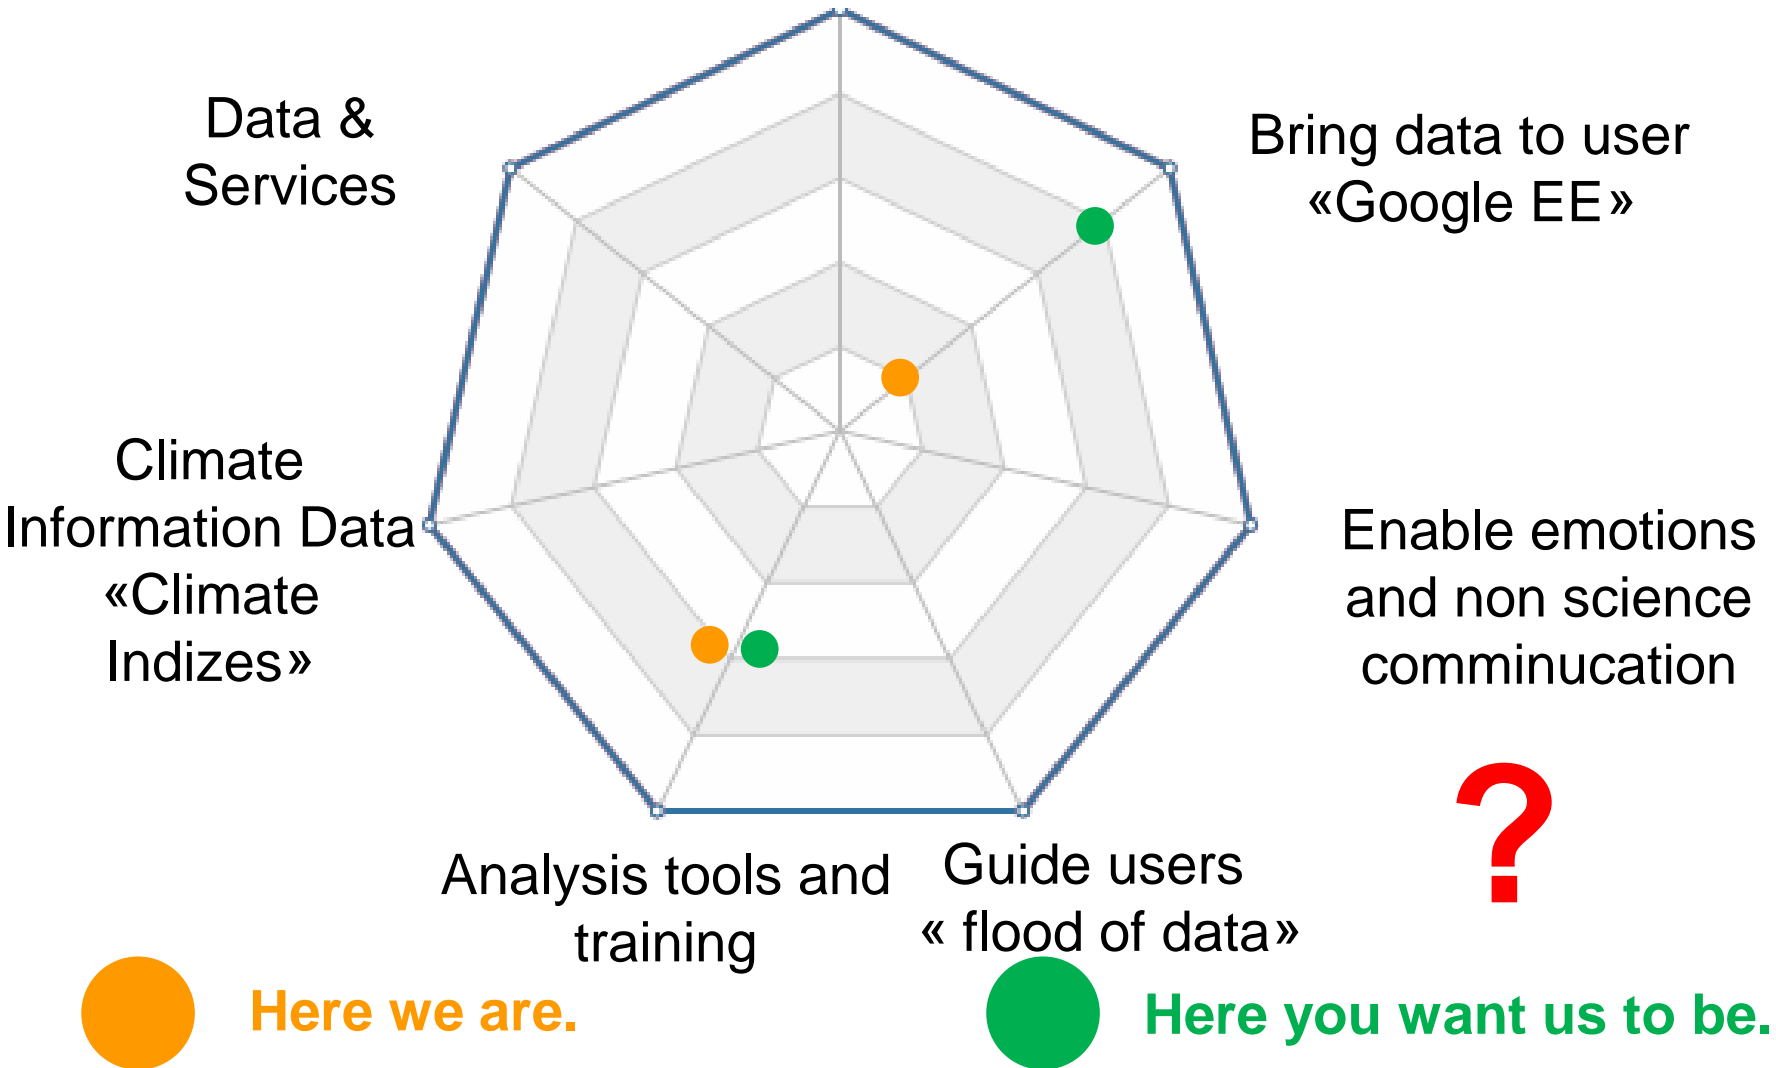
Data & Services

Bring data to user «Google EE»

Climate Information Data «Climate Indizes»

Enable emotions and non science comminucation

?

Analysis tools and training

Guide users « flood of data»

Here we are.

Here you want us to be.